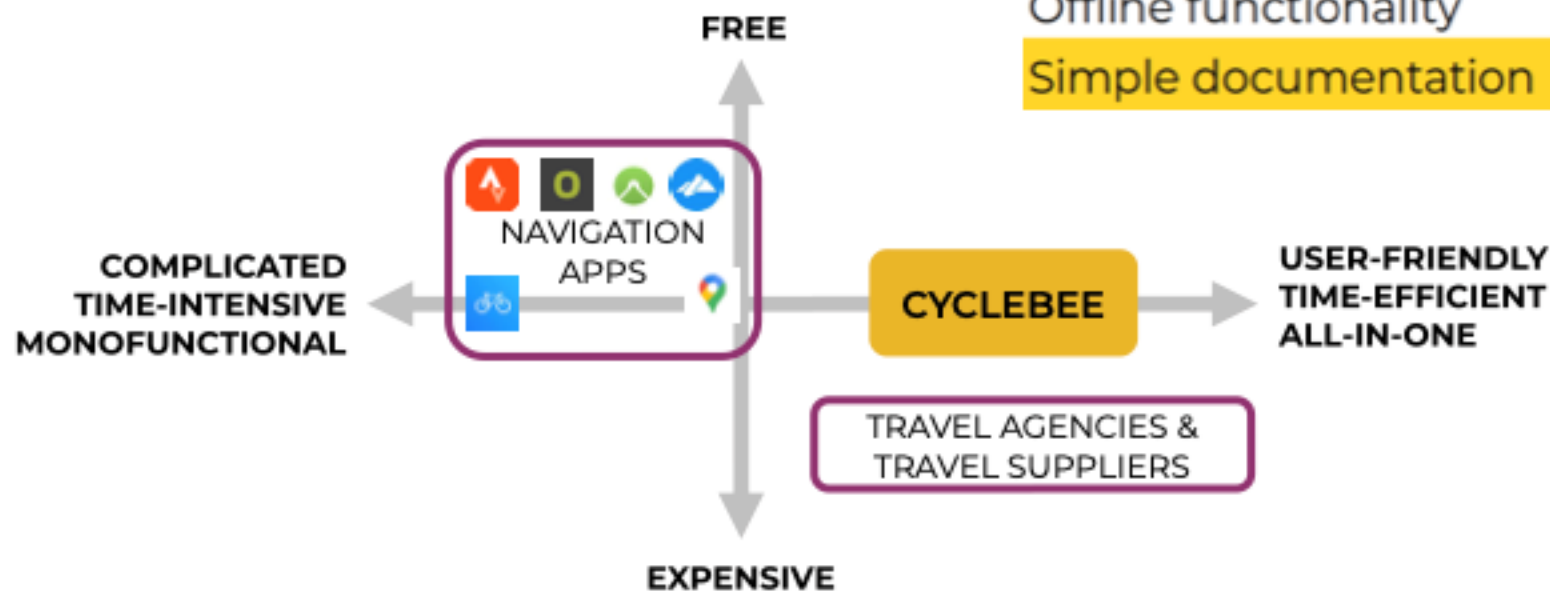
Offline functionality

Simple documentation

FREE

NAVIGATION APPS

COMPLICATED
TIME-INTENSIVE
MONOFUNCTIONAL

CYCLEBEE

USER-FRIENDLY
TIME-EFFICIENT
ALL-IN-ONE

TRAVEL AGENCIES & TRAVEL SUPPLIERS

EXPENSIVE